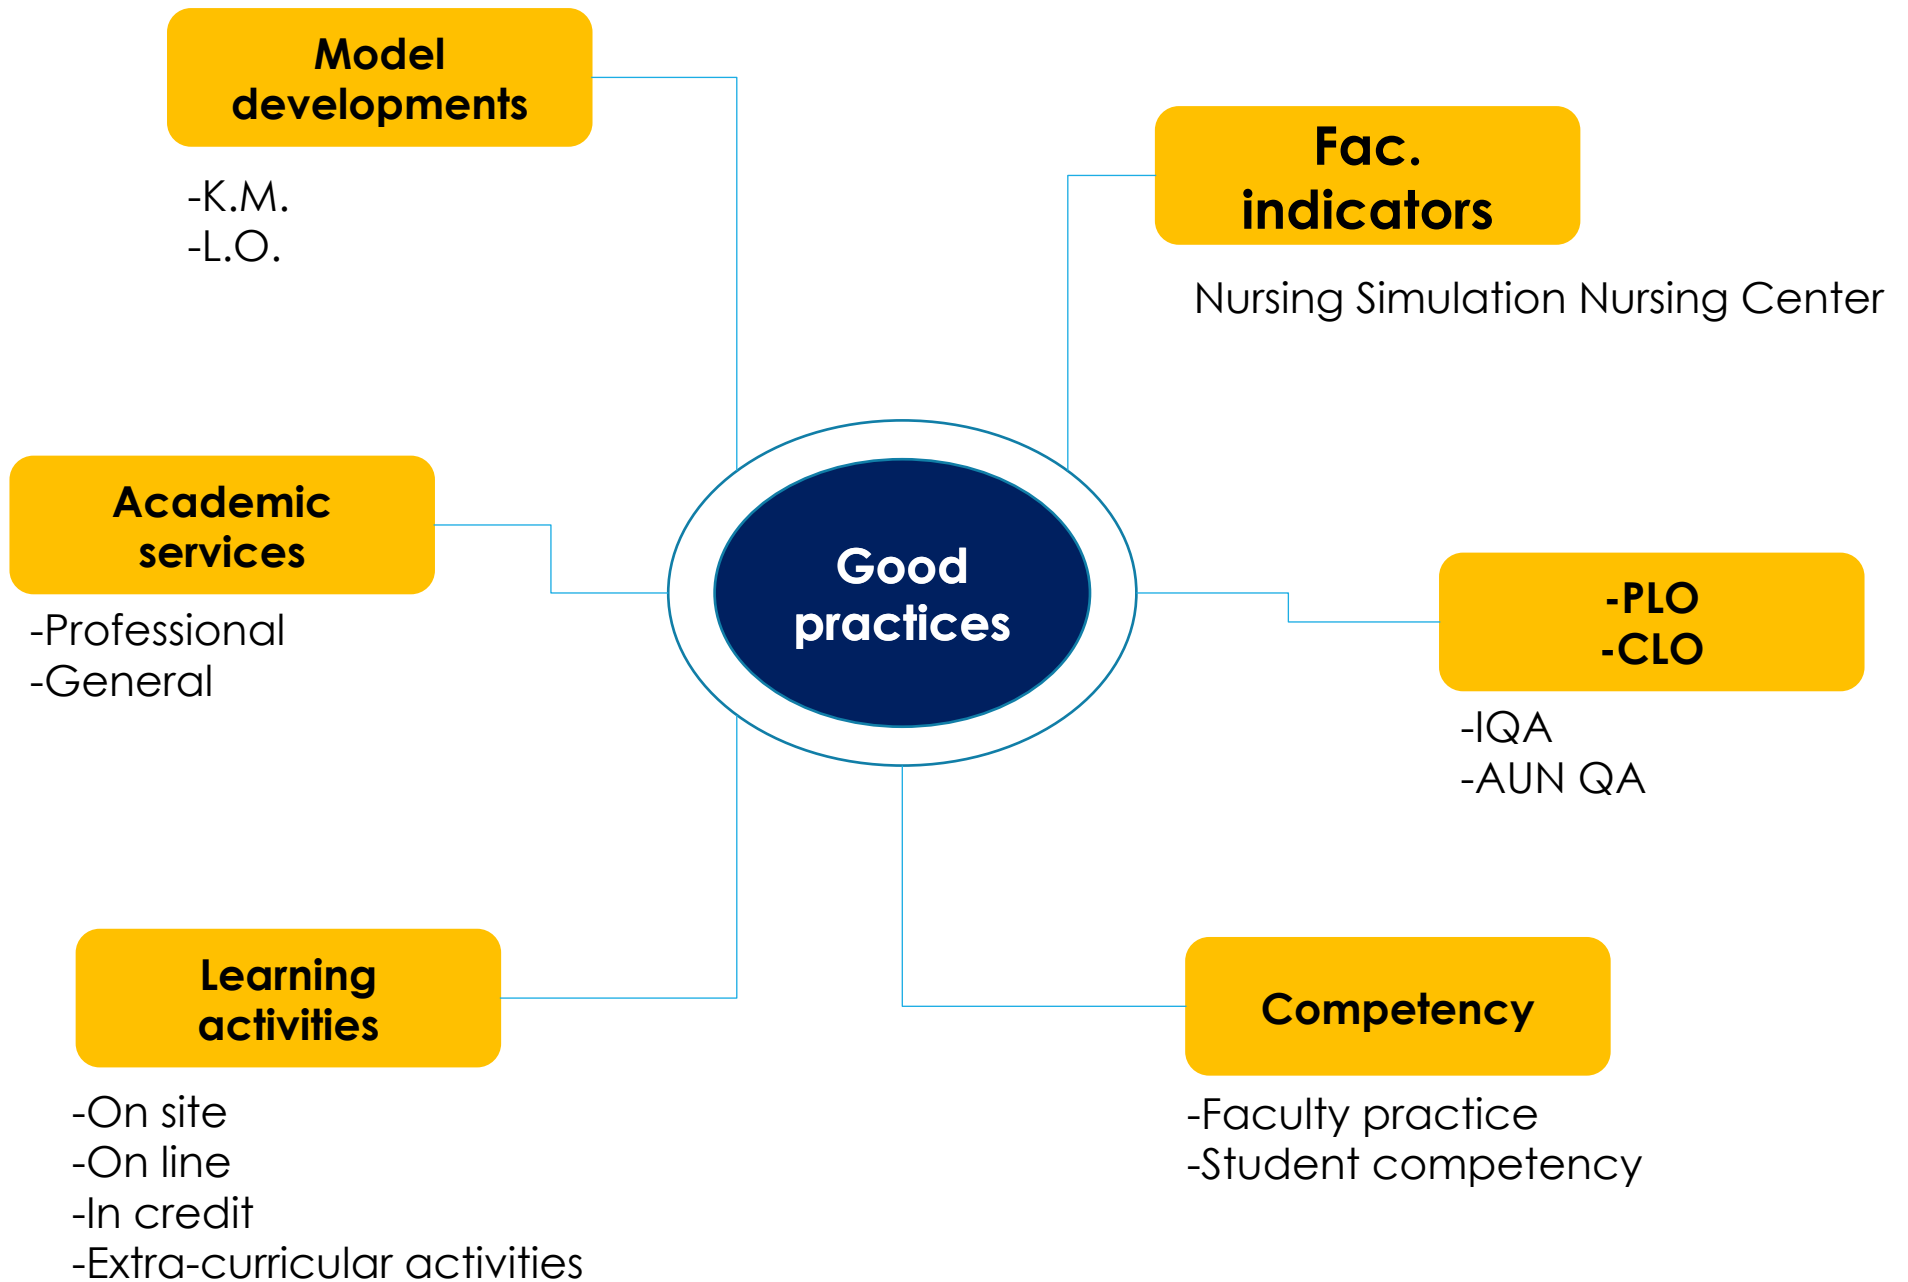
Model developments

-K.M.
-L.O.

Fac. indicators

Nursing Simulation Nursing Center

Academic services

-Professional
-General

Good practices

-PLO
-CLO

-IQA
-AUN QA

Learning activities

-On site
-On line
-In credit
-Extra-curricular activities

Competency

-Faculty practice
-Student competency